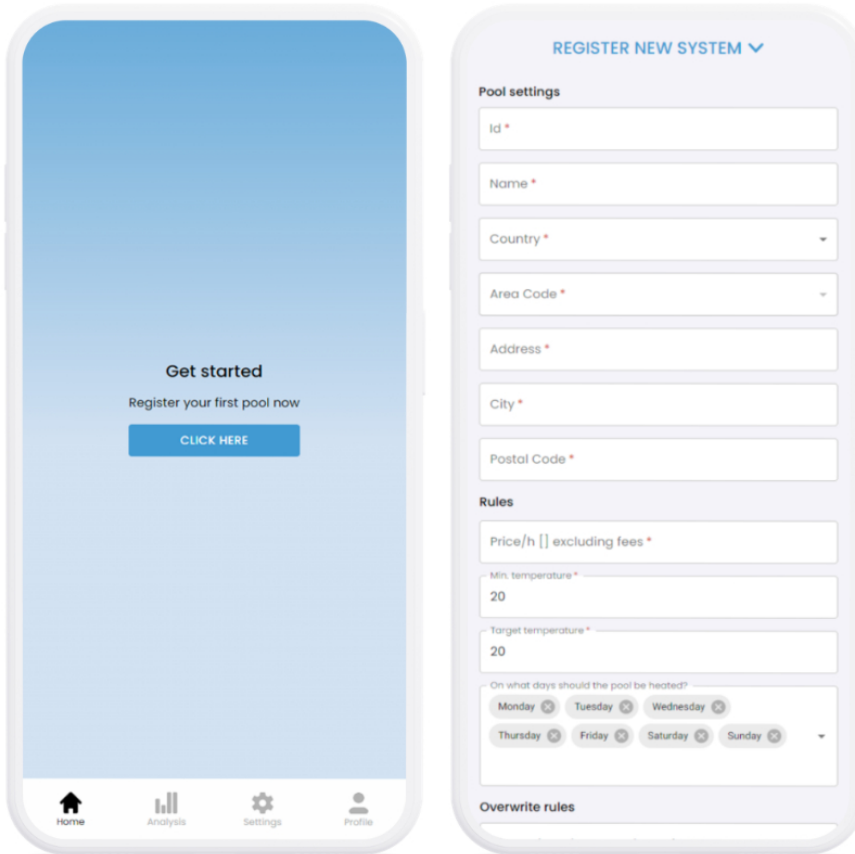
Get started

Register your first pool now

CLICK HERE

Home
Analysis
Settings
Profile

REGISTER NEW SYSTEM

Pool settings

Id *

Name *

Country *

Area Code *

Address *

City *

Postal Code *

Rules

Price/h [] excluding fees *

Min. temperature *
20

Target temperature *
20

On what days should the pool be heated?
Monday
Tuesday
Wednesday
Thursday
Friday
Saturday
Sunday

Overwrite rules